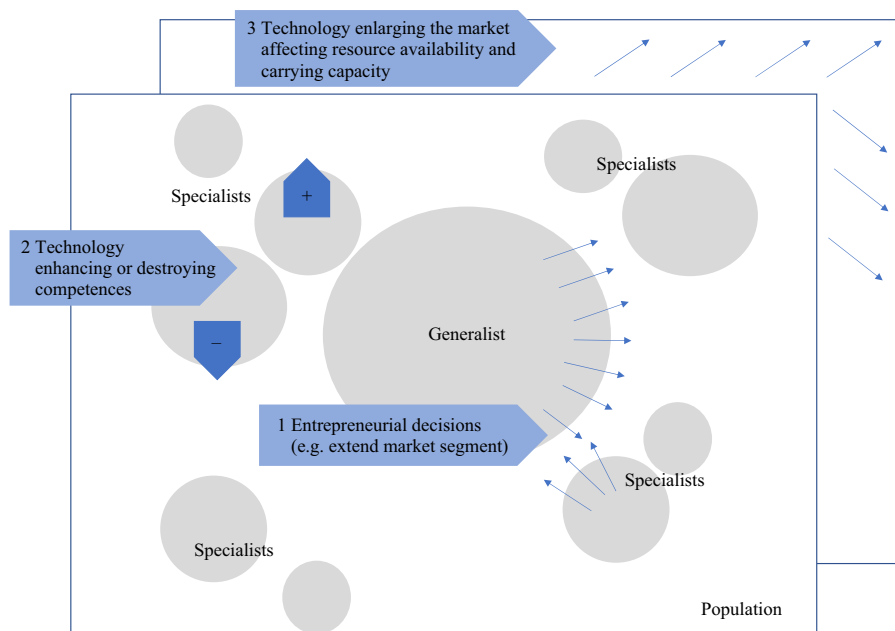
3 Technology enlarging the market affecting resource availability and carrying capacity

Specialists

+

Specialists

2 Technology enhancing or destroying competences

–

Generalist

1 Entrepreneurial decisions (e.g. extend market segment)

Specialists

Specialists

Population